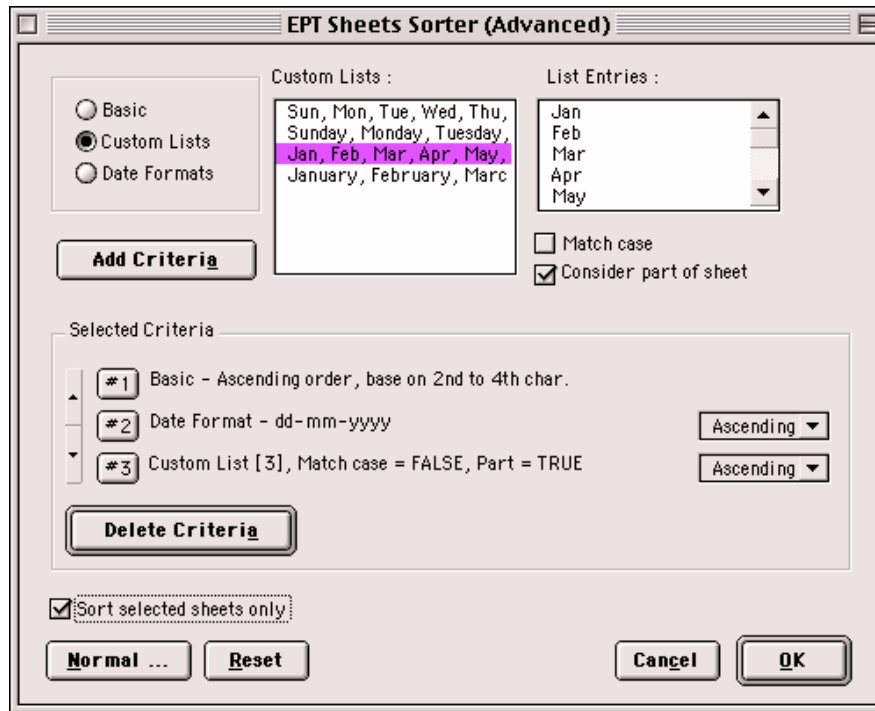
EPT Sheets Sorter (Advanced)

Basic
Custom Lists
Date Formats

Custom Lists :
Sun, Mon, Tue, Wed, Thu,
Sunday, Monday, Tuesday,
Jan, Feb, Mar, Apr, May,
January, February, Marc

List Entries :
Jan
Feb
Mar
Apr
May

Add Criteria

Match case
Consider part of sheet

Selected Criteria

#1 Basic - Ascending order, base on 2nd to 4th char.
#2 Date Format - dd-mm-yyyy
Ascending
#3 Custom List [3], Match case = FALSE, Part = TRUE
Ascending

Delete Criteria

Sort selected sheets only

Normal ...
Reset
Cancel
OK